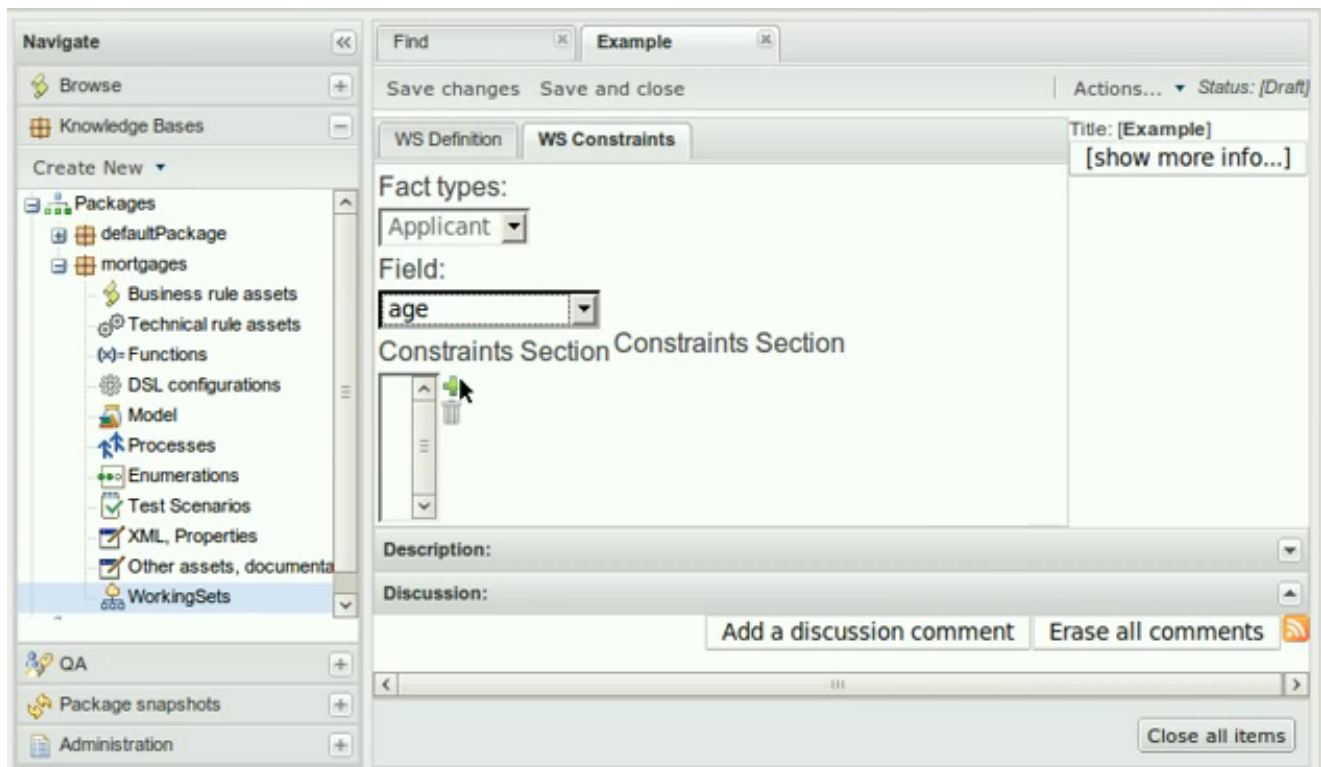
Navigate

Browse

Knowledge Bases

Create New ▾

Packages

defaultPackage

mortgages

Business rule assets

Technical rule assets

(x)= Functions

DSL configurations

Model

Processes

Enumerations

Test Scenarios

XML, Properties

Other assets, documenta

WorkingSets

QA

Package snapshots

Administration

Find

Example

Save changes Save and close

Actions... ▾ Status: [Draft]

WS Definition

WS Constraints

Title: [Example]

[show more info...]

Fact types:

Applicant

Field:

age

Constraints Section Constraints Section

Description:

Discussion:

Add a discussion comment

Erase all comments

Close all items